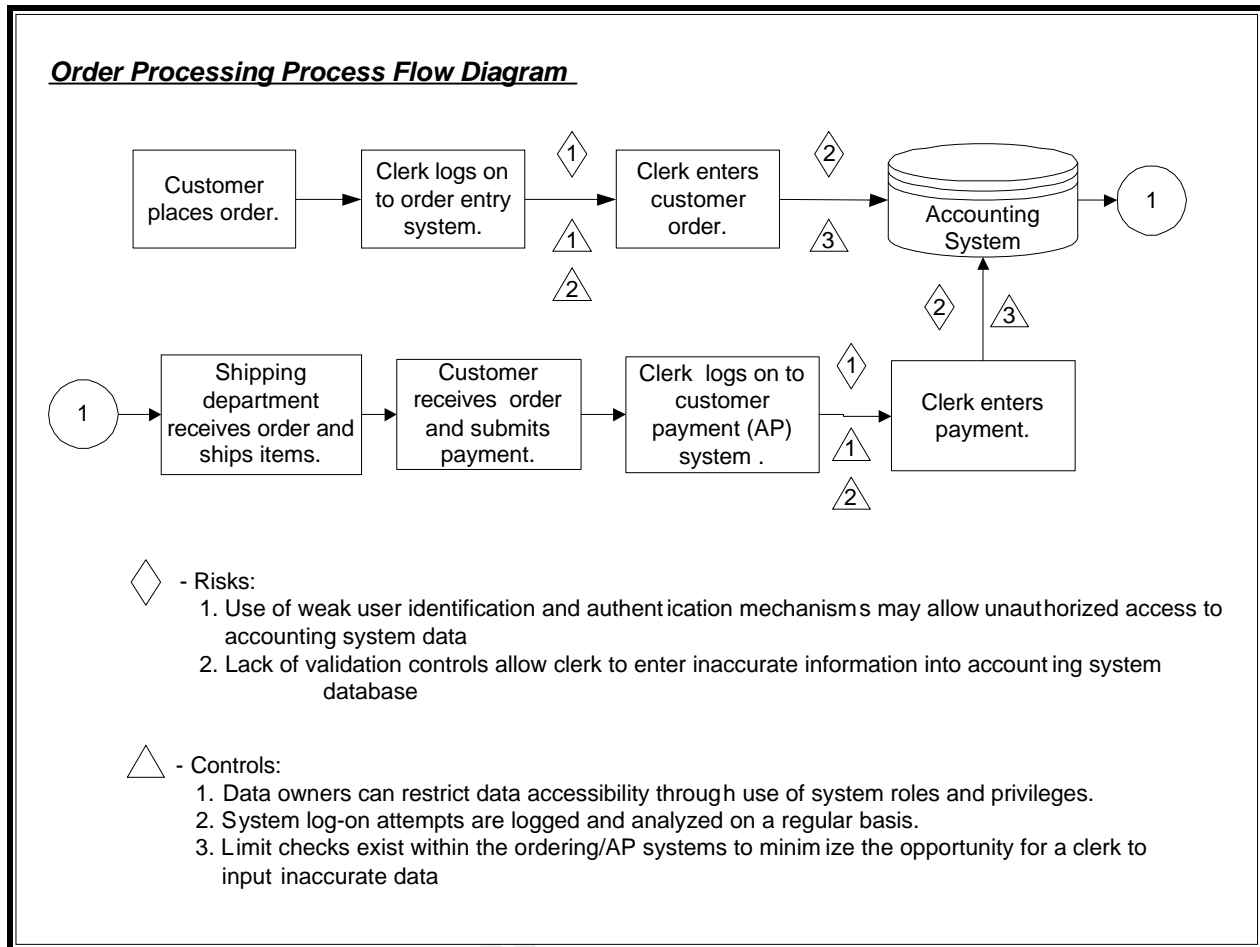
Order Processing Process Flow Diagram

Customer places order.

Clerk logs on to order entry system.

1

1

2

Clerk enters customer order.

2

3

Accounting System

1

2

3

1

Shipping department receives order and ships items.

Customer receives order and submits payment.

Clerk logs on to customer payment (AP) system .

1

1

2

Clerk enters payment.

- Risks:
1. Use of weak user identification and authentication mechanisms may allow unauthorized access to accounting system data
2. Lack of validation controls allow clerk to enter inaccurate information into accounting system database

- Controls:
1. Data owners can restrict data accessibility through use of system roles and privileges.
2. System log-on attempts are logged and analyzed on a regular basis.
3. Limit checks exist within the ordering/AP systems to minimize the opportunity for a clerk to input inaccurate data